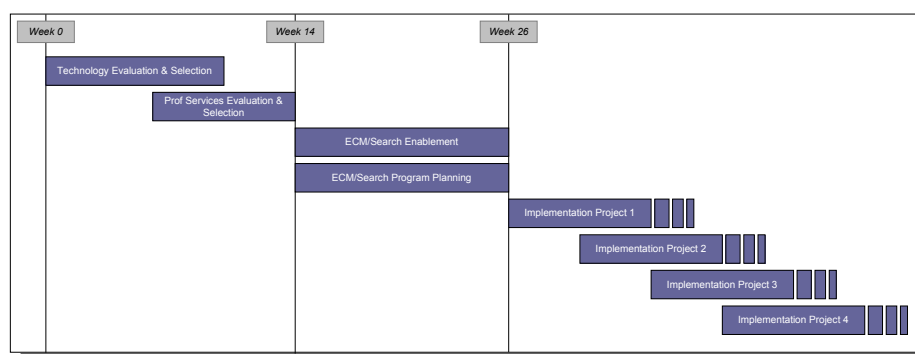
Week 0

Week 14

Week 26

Technology Evaluation & Selection

Prof Services Evaluation & Selection

ECM/Search Enablement

ECM/Search Program Planning

Implementation Project 1

Implementation Project 2

Implementation Project 3

Implementation Project 4